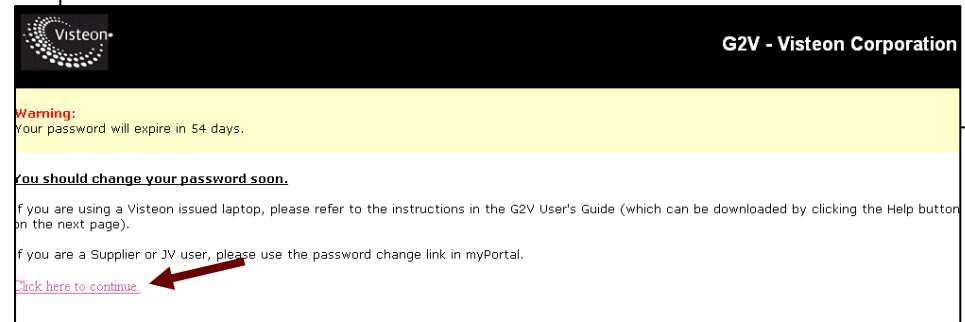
Visteon

G2V - Visteon Corporation

Warning:
Your password will expire in 54 days.

You should change your password soon.

f you are using a Visteon issued laptop, please refer to the instructions in the G2V User's Guide (which can be downloaded by clicking the Help button on the next page).

f you are a Supplier or JV user, please use the password change link in myPortal.

Click here to continue.